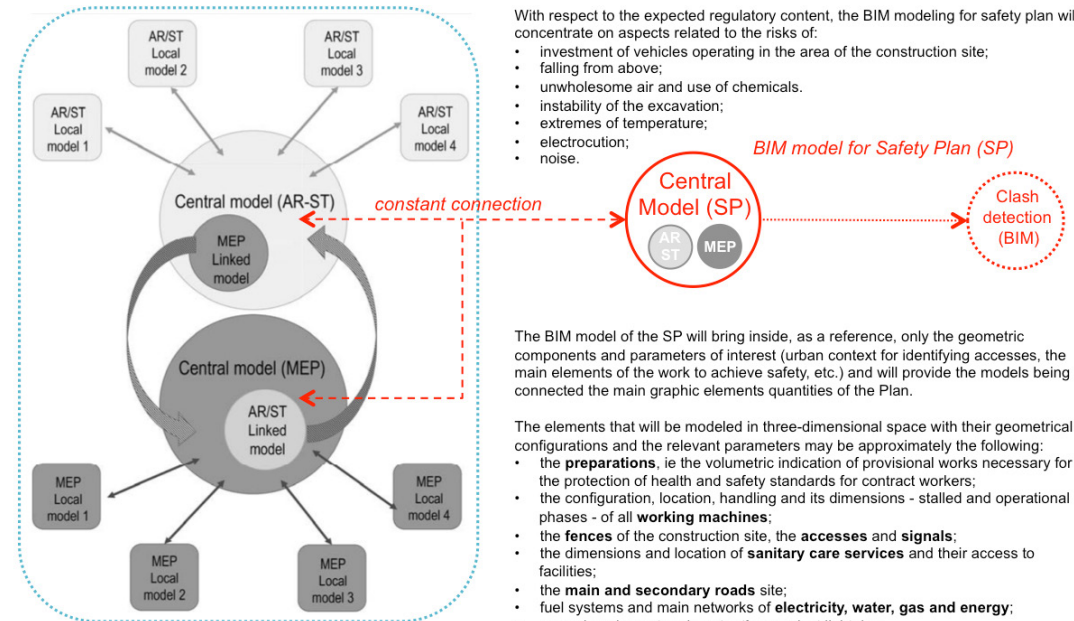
AR/ST Local model 2

AR/ST Local model 3

AR/ST Local model 1

AR/ST Local model 4

Central model (AR-ST)

MEP Linked model

constant connection

Central model (MEP)

AR/ST Linked model

MEP Local model 1

MEP Local model 4

MEP Local model 2

MEP Local model 3

With respect to the expected regulatory content, the BIM modeling for safety plan will concentrate on aspects related to the risks of:
• investment of vehicles operating in the area of the construction site;
• falling from above;
• unwholesome air and use of chemicals.
• instability of the excavation;
• extremes of temperature;
• electrocution;
• noise.

BIM model for Safety Plan (SP)

Central Model (SP)

AR ST

MEP

Clash detection (BIM)

The BIM model of the SP will bring inside, as a reference, only the geometric components and parameters of interest (urban context for identifying accesses, the main elements of the work to achieve safety, etc.) and will provide the models being connected the main graphic elements quantities of the Plan.

The elements that will be modeled in three-dimensional space with their geometrical configurations and the relevant parameters may be approximately the following:
• the **preparations**, ie the volumetric indication of provisional works necessary for the protection of health and safety standards for contract workers;
• the configuration, location, handling and its dimensions - stalled and operational phases - of all **working machines**;
• the **fences** of the construction site, the **accesses** and **signals**;
• the dimensions and location of **sanitary care services** and their access to facilities;
• the **main and secondary roads** site;
• fuel systems and main networks of **electricity, water, gas and energy**;
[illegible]